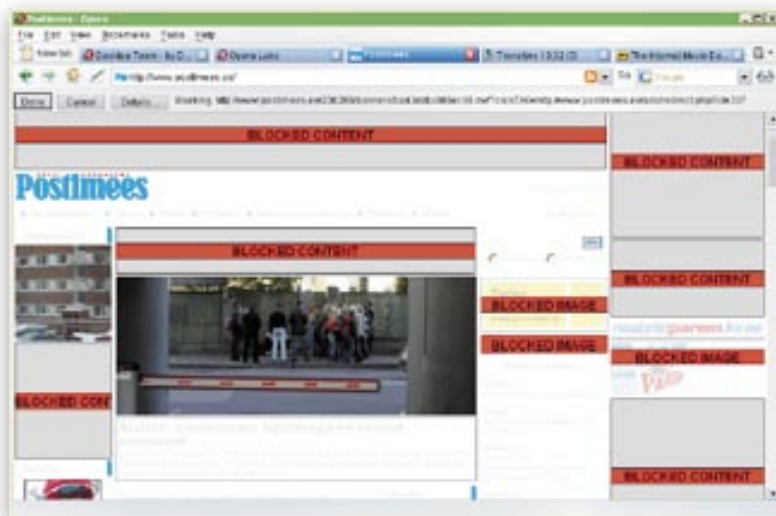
Postimees - Opera

File Edit View Bookmarks Tools Help

New tab | Goodbye Torrent - ilu D... | Opera Labs | Postimees | Thursday 13:32 (3) | The Internet Movie Da...

http://www.postimees.ee/

Go Google

Done Cancel Details... Working: http://www.postimees.ee/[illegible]

BLOCKED CONTENT

BLOCKED CONTENT

Postimees

BLOCKED CONTENT

BLOCKED CONTENT

BLOCKED IMAGE

BLOCKED IMAGE

BLOCKED IMAGE

BLOCKED CONT

BLOCKED CONTENT